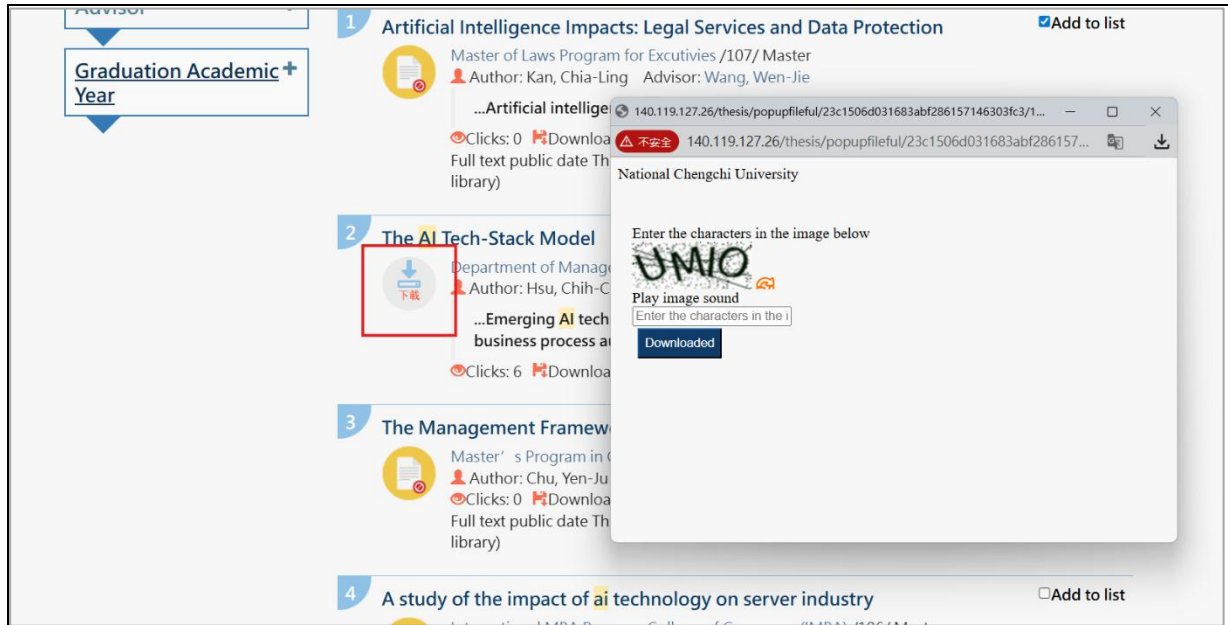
Advisor

Graduation Academic Year +

1 Artificial Intelligence Impacts: Legal Services and Data Protection
Add to list
Master of Laws Program for Excutivies /107/ Master
Author: Kan, Chia-Ling Advisor: Wang, Wen-Jie
...Artificial intellige
Clicks: 0 Downloa
Full text public date Th
library)

140.119.127.26/thesis/popupfileful/23c1506d031683abf286157146303fc3/1...
不安全 140.119.127.26/thesis/popupfileful/23c1506d031683abf286157...
National Chengchi University

Enter the characters in the image below
UMIO
Play image sound
Enter the characters in the i
Downloaded

2 The AI Tech-Stack Model
下載
Department of Manage
Author: Hsu, Chih-C
...Emerging AI tech
business process a
Clicks: 6 Downloa

3 The Management Framew
Master's Program in
Author: Chu, Yen-Ju
Clicks: 0 Downloa
Full text public date Th
library)

4 A study of the impact of ai technology on server industry
Add to list